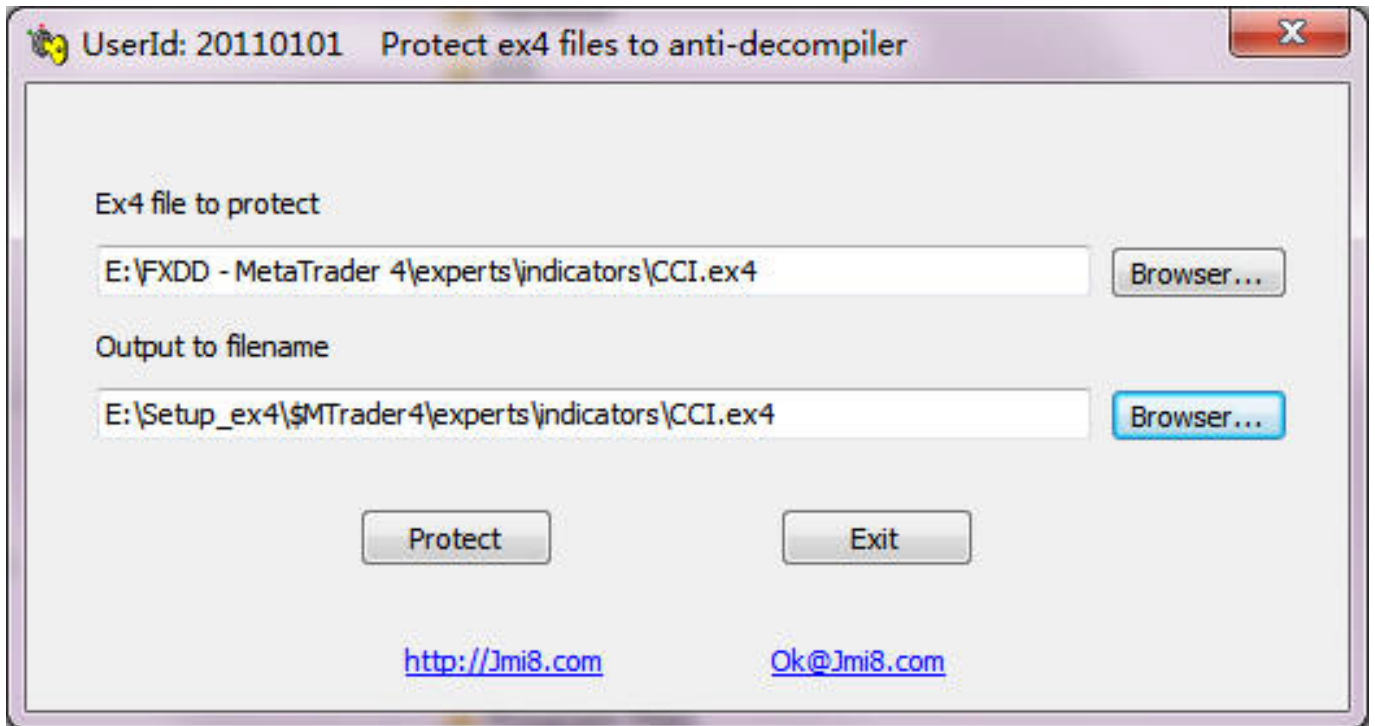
UserId: 20110101 Protect ex4 files to anti-decompiler

Ex4 file to protect

E:\FXDD - MetaTrader 4\experts\indicators\CCI.ex4

Browser...

Output to filename

E:\Setup_ex4\$MTrader4\experts\indicators\CCI.ex4

Browser...

Protect

Exit

http://Jmi8.com

Ok@Jmi8.com